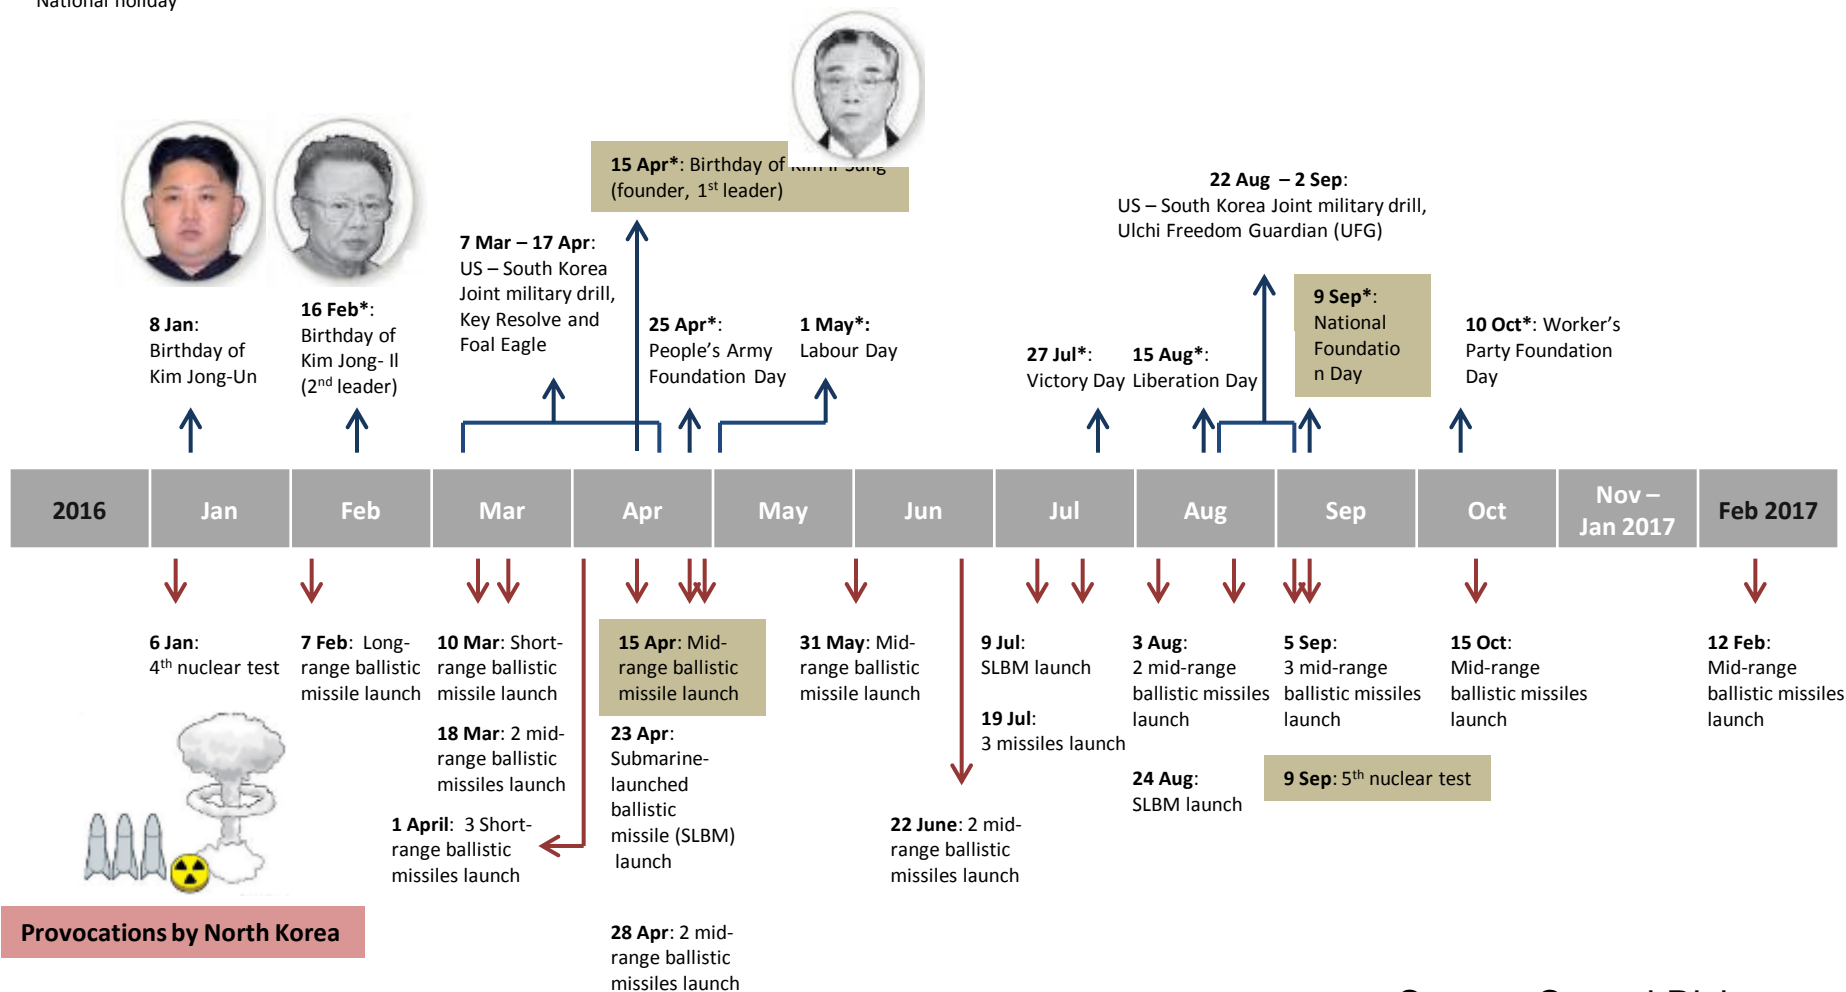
National holiday

8 Jan: Birthday of Kim Jong-Un

16 Feb*: Birthday of Kim Jong- Il ($2^{nd}$ leader)

7 Mar – 17 Apr: US – South Korea Joint military drill, Key Resolve and Foal Eagle

15 Apr*: Birthday of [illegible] (founder, $1^{st}$ leader)

25 Apr*: People's Army Foundation Day

1 May*: Labour Day

27 Jul*: Victory Day

15 Aug*: Liberation Day

22 Aug – 2 Sep: US – South Korea Joint military drill, Ulchi Freedom Guardian (UFG)

9 Sep*: National Foundation Day

10 Oct*: Worker's Party Foundation Day

| 2016 | Jan | Feb | Mar | Apr | May | Jun | Jul | Aug | Sep | Oct | Nov – Jan 2017 | Feb 2017 |
|---|---|---|---|---|---|---|---|---|---|---|---|---|

6 Jan: $4^{th}$ nuclear test

7 Feb: Long-range ballistic missile launch

10 Mar: Short-range ballistic missile launch

18 Mar: 2 mid-range ballistic missiles launch

1 April: 3 Short-range ballistic missiles launch

15 Apr: Mid-range ballistic missile launch

23 Apr: Submarine-launched ballistic missile (SLBM) launch

28 Apr: 2 mid-range ballistic missiles launch

31 May: Mid-range ballistic missile launch

22 June: 2 mid-range ballistic missiles launch

9 Jul: SLBM launch

19 Jul: 3 missiles launch

3 Aug: 2 mid-range ballistic missiles launch

24 Aug: SLBM launch

5 Sep: 3 mid-range ballistic missiles launch

9 Sep: $5^{th}$ nuclear test

15 Oct: Mid-range ballistic missiles launch

12 Feb: Mid-range ballistic missiles launch

Provocations by North Korea

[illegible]